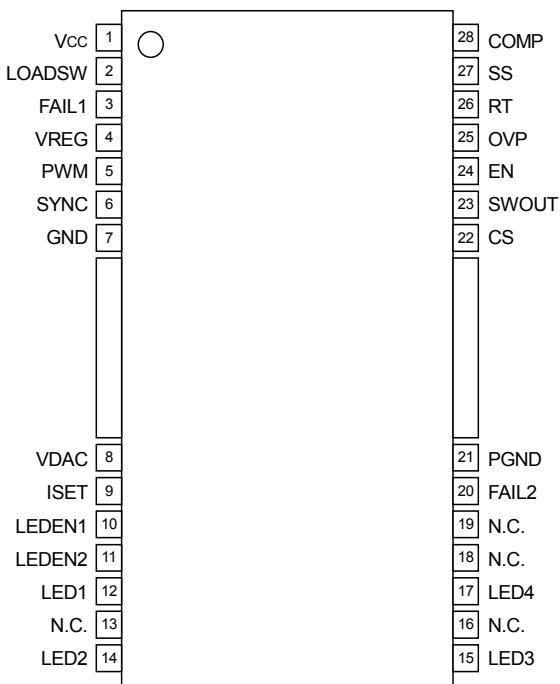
VCC 1
LOADSW 2
FAIL1 3
VREG 4
PWM 5
SYNC 6
GND 7
VDAC 8
ISET 9
LEDEN1 10
LEDEN2 11
LED1 12
N.C. 13
LED2 14

28 COMP
27 SS
26 RT
25 OVP
24 EN
23 SWOUT
22 CS
21 PGND
20 FAIL2
19 N.C.
18 N.C.
17 LED4
16 N.C.
15 LED3